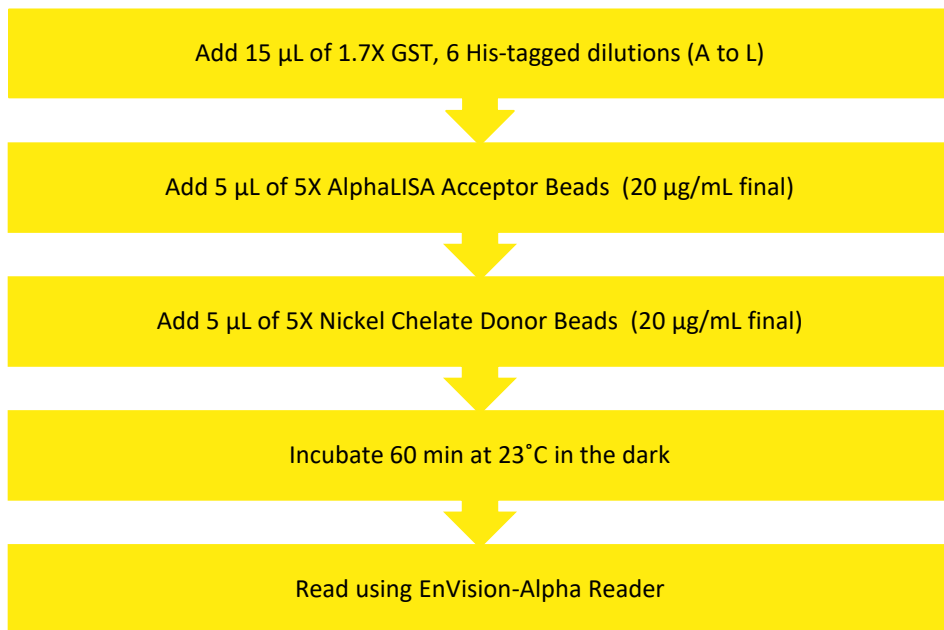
Add 15 µL of 1.7X GST, 6 His-tagged dilutions (A to L)

Add 5 µL of 5X AlphaLISA Acceptor Beads (20 µg/mL final)

Add 5 µL of 5X Nickel Chelate Donor Beads (20 µg/mL final)

Incubate 60 min at 23˚C in the dark

Read using EnVision-Alpha Reader